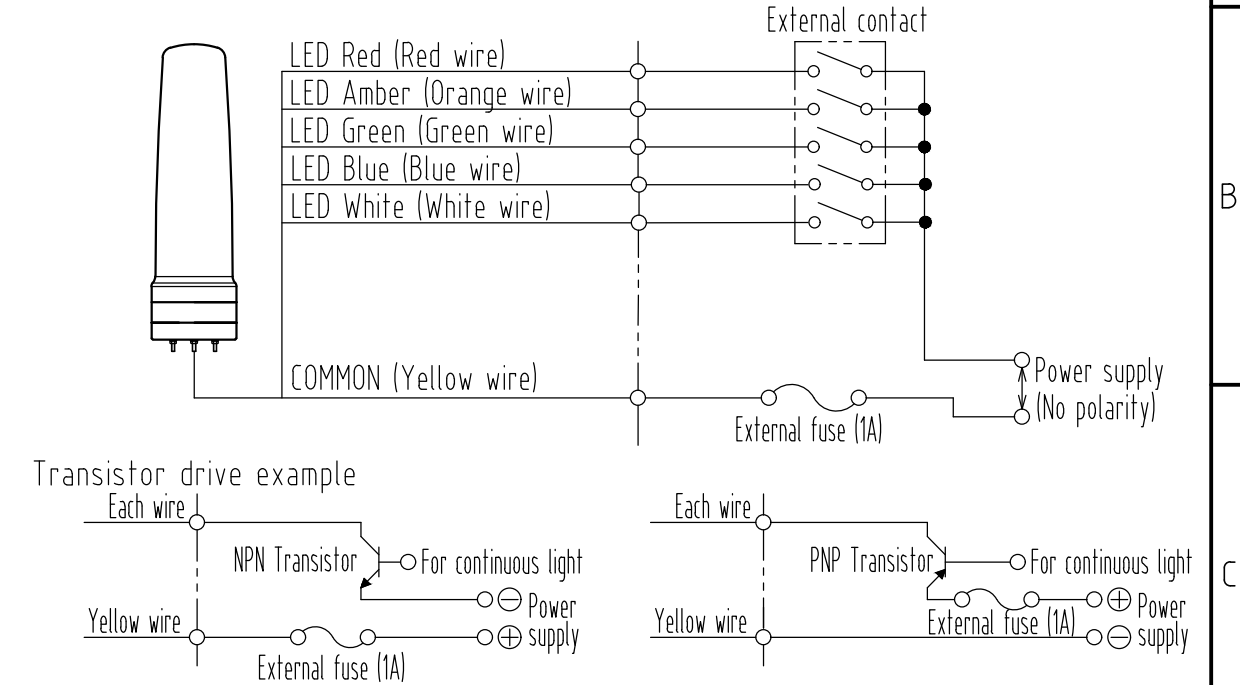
External contact

LED Red (Red wire)
LED Amber (Orange wire)
LED Green (Green wire)
LED Blue (Blue wire)
LED White (White wire)

B

COMMON (Yellow wire)

Power supply
(No polarity)

External fuse (1A)

Transistor drive example

Each wire
NPN Transistor
For continuous light
$\ominus$ Power
Yellow wire
$\oplus$ supply
External fuse (1A)

Each wire
PNP Transistor
For continuous light
$\oplus$ Power
Yellow wire
External fuse (1A)
$\ominus$ supply

C